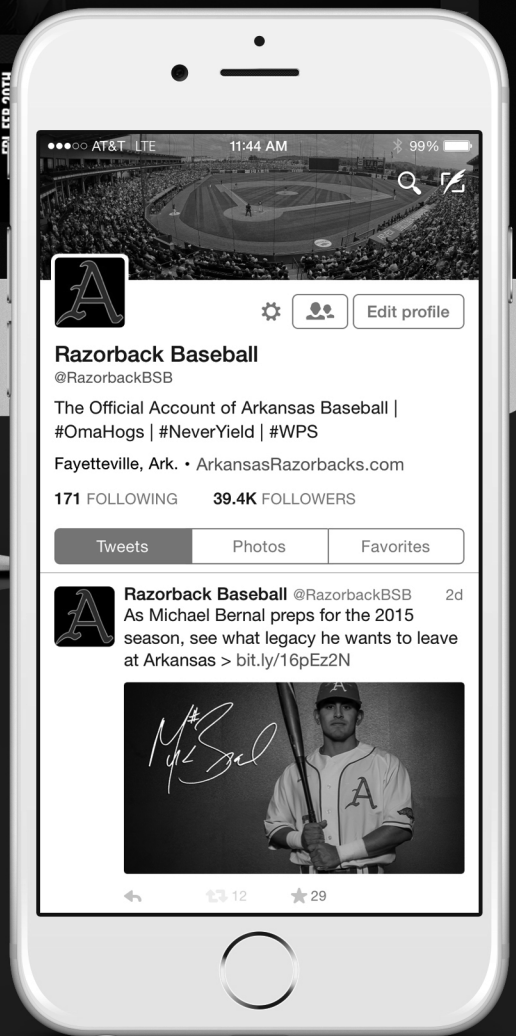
●●●○○ AT&T LTE 11:44 AM 99%

A

Edit profile

Razorback Baseball
@RazorbackBSB

The Official Account of Arkansas Baseball | #OmaHogs | #NeverYield | #WPS

Fayetteville, Ark. • ArkansasRazorbacks.com

171 FOLLOWING 39.4K FOLLOWERS

| Tweets | Photos | Favorites |
|---|---|---|

A

Razorback Baseball @RazorbackBSB 2d
As Michael Bernal preps for the 2015 season, see what legacy he wants to leave at Arkansas > bit.ly/16pEz2N

M Bernal

A

A

12 29